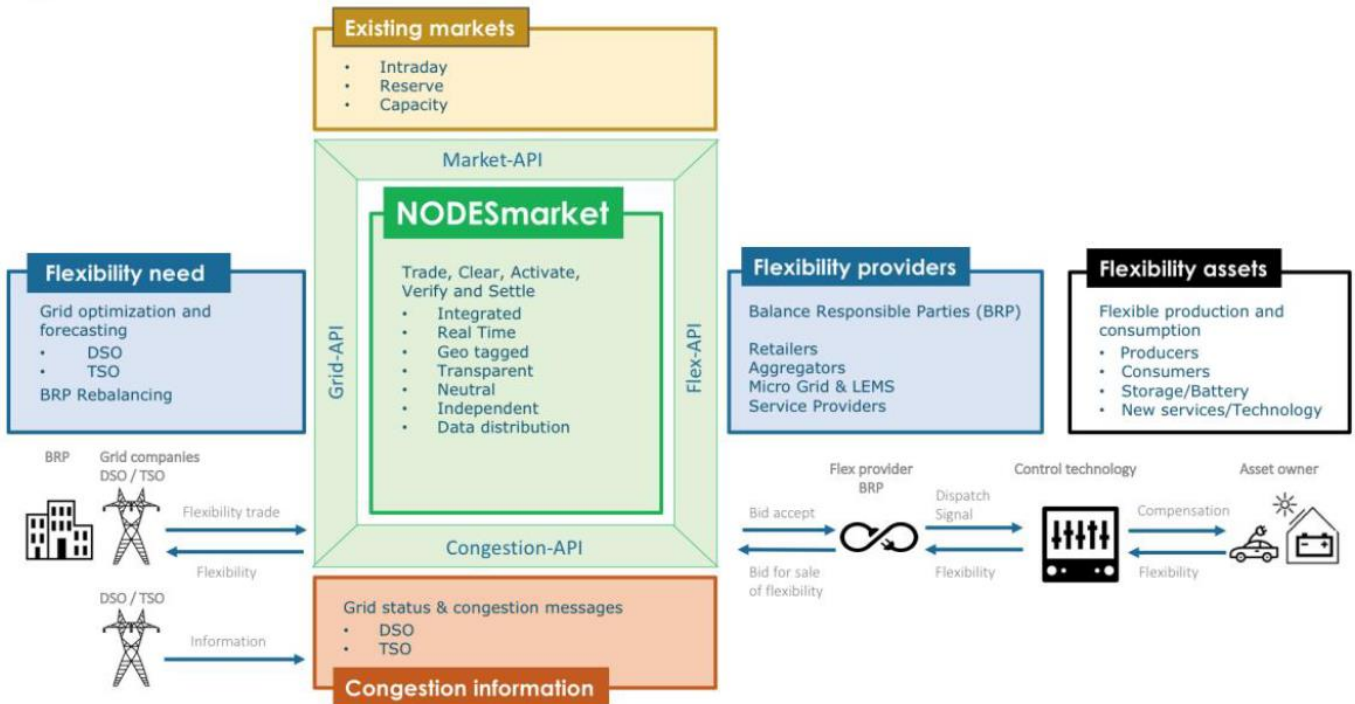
Existing markets
- Intraday
- Reserve
- Capacity

Market-API

NODESmarket

Trade, Clear, Activate, Verify and Settle
- Integrated
- Real Time
- Geo tagged
- Transparent
- Neutral
- Independent
- Data distribution

Grid-API

Flex-API

Congestion-API

Flexibility need
Grid optimization and forecasting
- DSO
- TSO
BRP Rebalancing

Flexibility providers
Balance Responsible Parties (BRP)

Retailers
Aggregators
Micro Grid & LEMS
Service Providers

Flexibility assets
Flexible production and consumption
- Producers
- Consumers
- Storage/Battery
- New services/Technology

BRP

Grid companies DSO / TSO

Flexibility trade

Flexibility

DSO / TSO

Information

Flex provider BRP

Bid accept

Bid for sale of flexibility

Dispatch Signal

Flexibility

Control technology

Compensation

Flexibility

Asset owner

Grid status & congestion messages
- DSO
- TSO

Congestion information